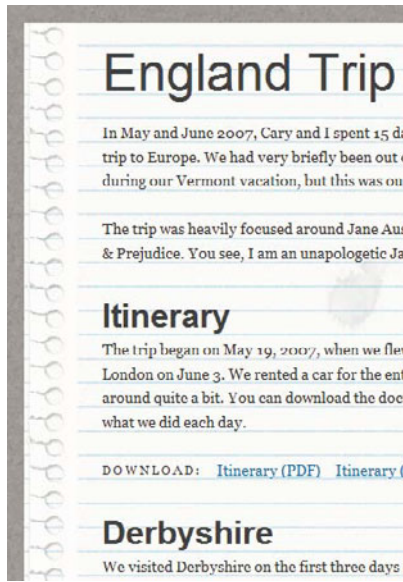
England Trip

In May and June 2007, Cary and I spent 15 da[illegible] trip to Europe. We had very briefly been out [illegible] during our Vermont vacation, but this was ou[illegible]

The trip was heavily focused around Jane Aus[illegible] & Prejudice. You see, I am an unapologetic Ja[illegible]

Itinerary

The trip began on May 19, 2007, when we fle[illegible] London on June 3. We rented a car for the ent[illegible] around quite a bit. You can download the doc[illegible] what we did each day.

DOWNLOAD: Itinerary (PDF) Itinerary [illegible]

Derbyshire

We visited Derbyshire on the first three days